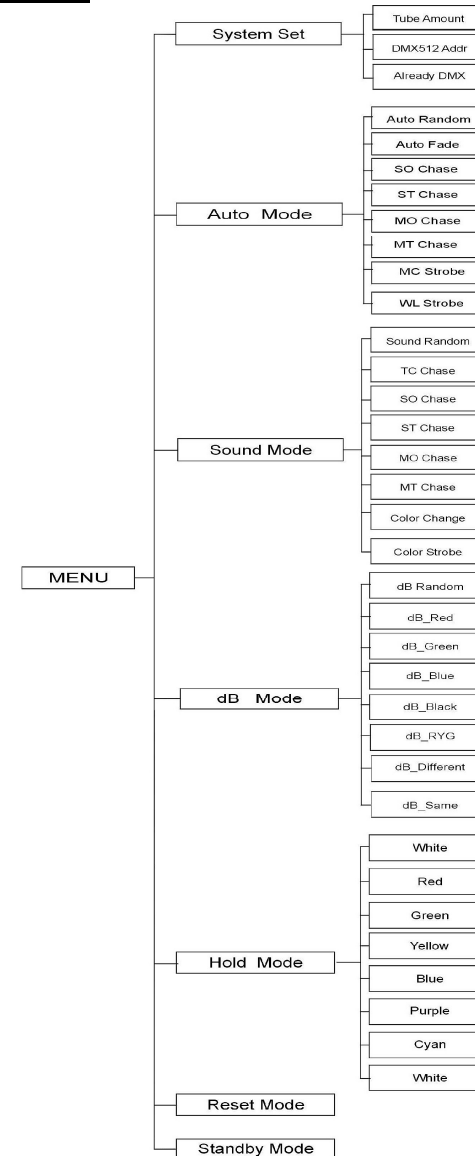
MENU

System Set
Tube Amount
DMX512 Addr
Already DMX

Auto Mode
Auto Random
Auto Fade
SO Chase
ST Chase
MO Chase
MT Chase
MC Strobe
WL Strobe

Sound Mode
Sound Random
TC Chase
SO Chase
ST Chase
MO Chase
MT Chase
Color Change
Color Strobe

dB Mode
dB Random
dB_Red
dB_Green
dB_Blue
dB_Black
dB_RYG
dB_Different
dB_Same

Hold Mode
White
Red
Green
Yellow
Blue
Purple
Cyan
White

Reset Mode

Standby Mode